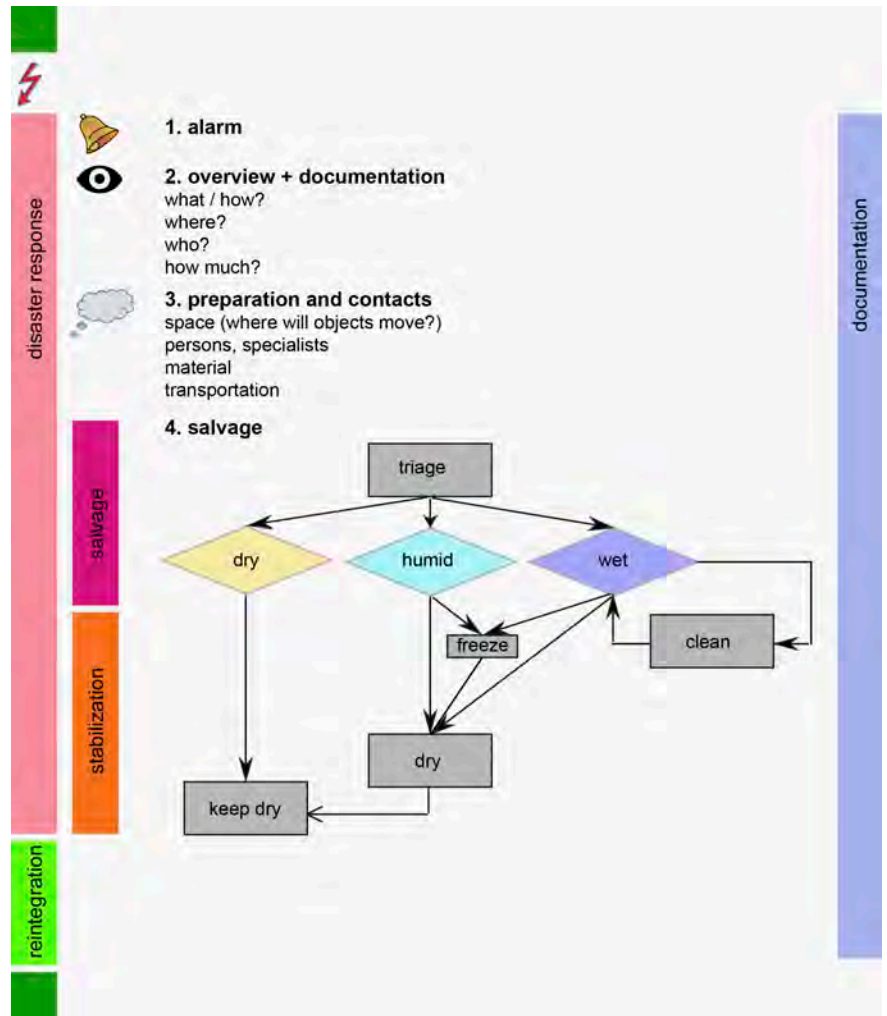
disaster response

1. alarm

2. overview + documentation
what / how?
where?
who?
how much?

3. preparation and contacts
space (where will objects move?)
persons, specialists
material
transportation

4. salvage

salvage

stabilization

reintegration

triage

dry

humid

wet

freeze

clean

dry

keep dry

documentation